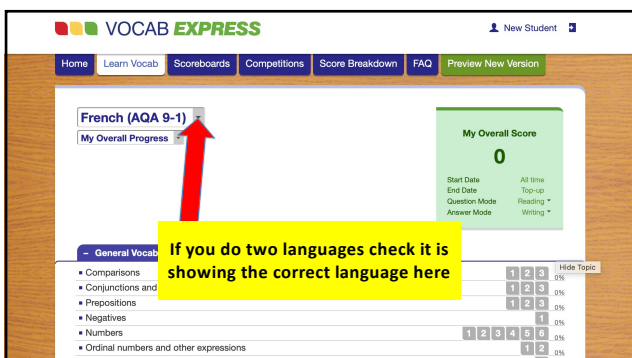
VOCAB EXPRESS

New Student

Home | Learn Vocab | Scoreboards | Competitions | Score Breakdown | FAQ | Preview New Version

French (AQA 9-1)
My Overall Progress

My Overall Score
0
Start Date All time
End Date Top-up
Question Mode Reading
Answer Mode Writing

If you do two languages check it is showing the correct language here

– General Vocab
Hide Topic

| | | |
|---|---|---|
| Comparisons | 1 2 3 | 0% |
| Conjunctions and | 1 2 3 | 0% |
| Prepositions | 1 2 3 | 0% |
| Negatives | 1 | 0% |
| Numbers | 1 2 3 4 5 6 | 0% |
| Ordinal numbers and other expressions | 1 2 | 0% |